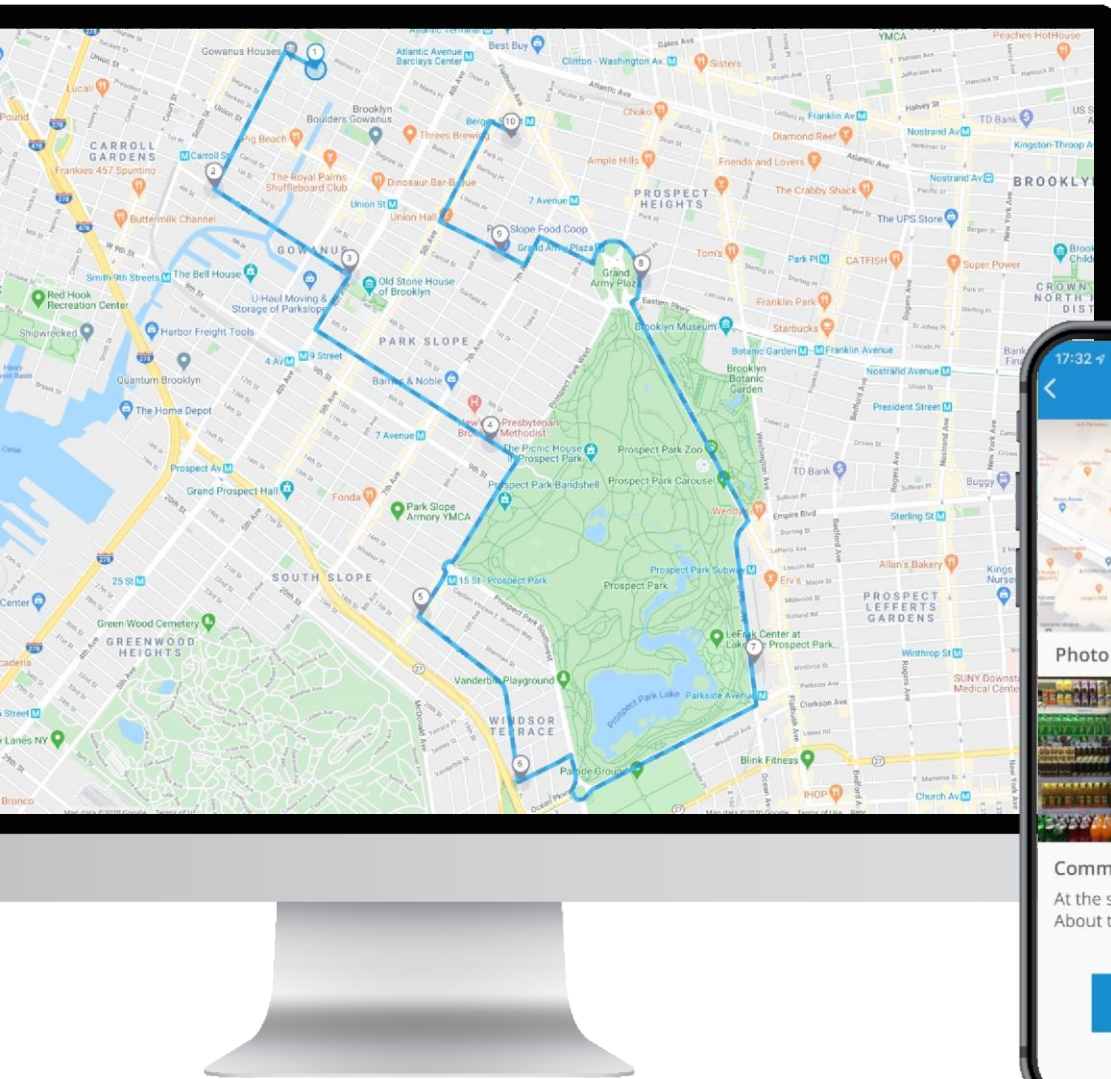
Gowanus Houses
Atlantic Avenue Barclays Center
Best Buy
Clinton - Washington Av.
Sisters
YMCA
Peaches HotHouse
Lucali
Brooklyn Boulders Gowanus
Pig Beach
Threes Brewing
Chuko
Diamond Reef
TD Bank
Nostrand Av
Kingston-Throop Av
CARROLL GARDENS
Carroll St
Frankies 457 Spuntino
The Royal Palms Shuffleboard Club
Dinosaur Bar-B-Que
Ample Hills
Friends and Lovers
PROSPECT HEIGHTS
The Crabby Shack
BROOKLYN
Buttermilk Channel
Union St
Union Hall
7 Avenue
The UPS Store
GOWANUS
Park Slope Food Coop
Grand Army Plaza
Tom's
Park Pl
CATFISH
Super Power
Smith-9th Streets
The Bell House
Old Stone House of Brooklyn
Grand Army Plaza
Franklin Park
CROWN HEIGHTS NORTH DIST
Red Hook Recreation Center
U-Haul Moving & Storage of Parkslope
Eastern Pkwy
Brooklyn Museum
Starbucks
Shipwrecked
Harbor Freight Tools
PARK SLOPE
Botanic Garden
Franklin Avenue
4 Av
9 Street
Brooklyn Botanic Garden
Nostrand Avenue
Quantum Brooklyn
Barnes & Noble
The Home Depot
7 Avenue
New York Presbyterian Brooklyn Methodist
President Street
The Picnic House in Prospect Park
Prospect Park Zoo
TD Bank
Prospect Av
Grand Prospect Hall
Prospect Park Bandshell
Prospect Park Carousel
Fonda
Park Slope Armory YMCA
Wendy's
Empire Blvd
Sterling St
SOUTH SLOPE
15 St - Prospect Park
Prospect Park
Prospect Park Subway
Allan's Bakery
25 St
Erv's
Center
Green-Wood Cemetery
PROSPECT LEFFERTS GARDENS
GREENWOOD HEIGHTS
LeFrak Center at Lakeside Prospect Park
Winthrop St
Vanderbilt Playground
Prospect Park Lake
Parkside Avenue
SUNY Downstate Medical Center
WINDSOR TERRACE
Parade Ground
Blink Fitness
Lanes NY
Bronco
IHOP
Church Av
17:32
Photo
Comm
At the s
About t